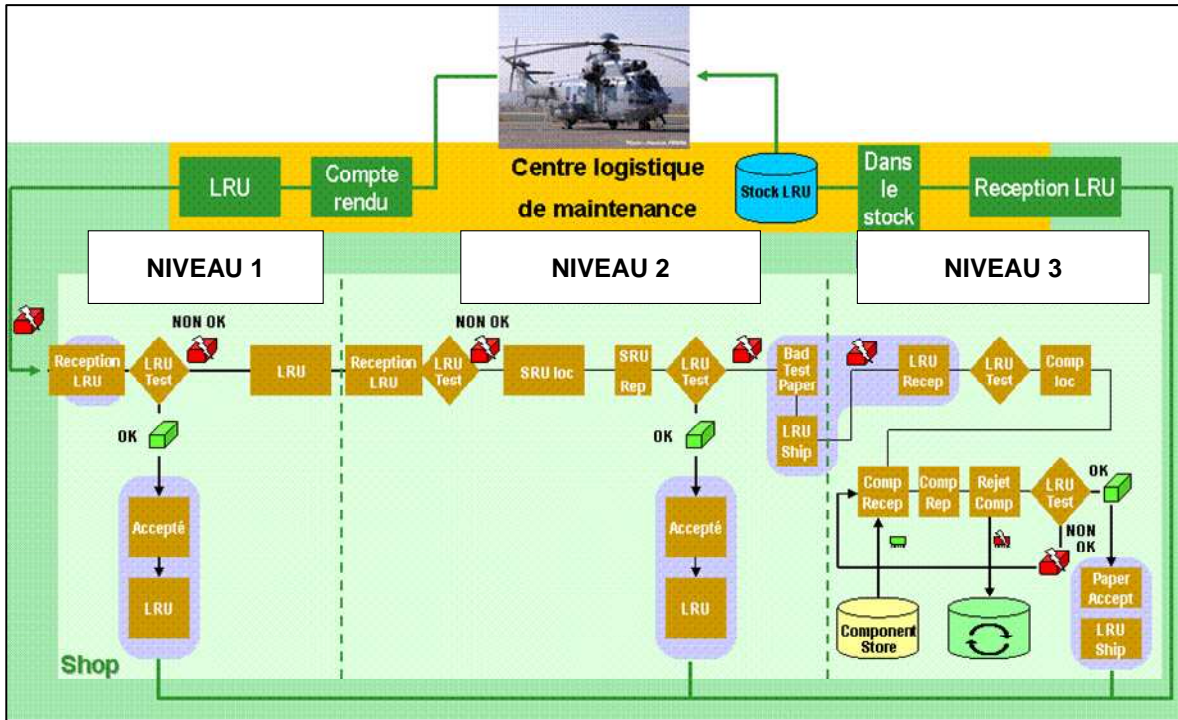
LRU

Compte rendu

Centre logistique de maintenance

Stock LRU

Dans le stock

Reception LRU

NIVEAU 1

NIVEAU 2

NIVEAU 3

NON OK

Reception LRU

LRU Test

LRU

OK

Accepté

LRU

NON OK

Reception LRU

LRU Test

SRU loc

SRU Rep

LRU Test

OK

Accepté

LRU

Bad Test Paper

LRU Ship

LRU Recep

LRU Test

Comp loc

Comp Recep

Comp Rep

Rejet Comp

LRU Test

OK

NON OK

Paper Accept

LRU Ship

Component Store

Shop